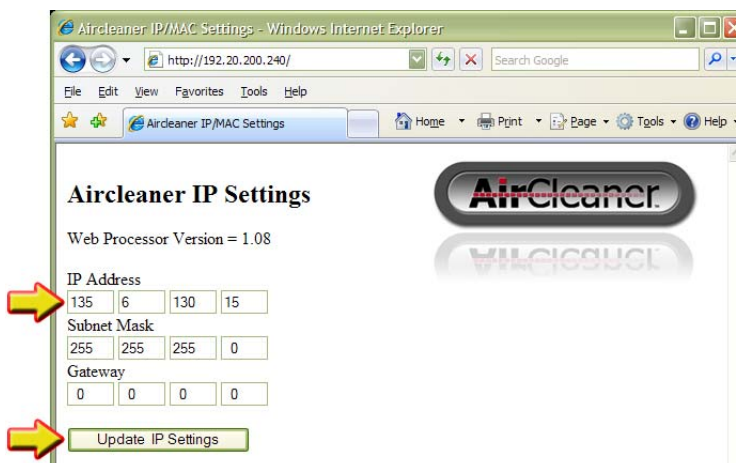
Aircleaner IP/MAC Settings - Windows Internet Explorer

http://192.20.200.240/

Search Google

File Edit View Favorites Tools Help

Aircleaner IP/MAC Settings

Home Print Page Tools Help

Aircleaner IP Settings

AirCleaner

Web Processor Version = 1.08

IP Address

| 135 | 6 | 130 | 15 |
|---|---|---|---|

Subnet Mask

| 255 | 255 | 255 | 0 |
|---|---|---|---|

Gateway

| 0 | 0 | 0 | 0 |
|---|---|---|---|

Update IP Settings